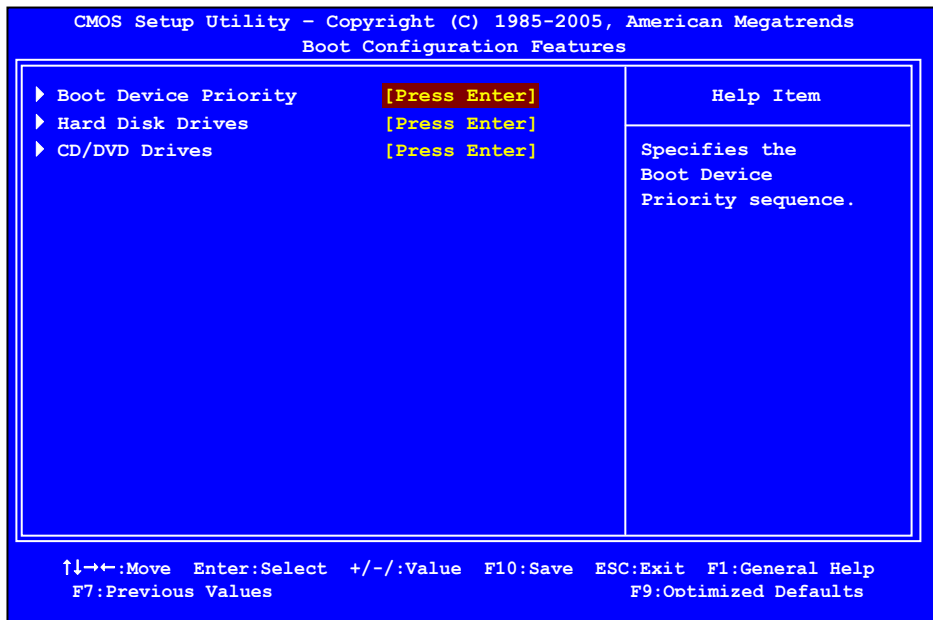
CMOS Setup Utility – Copyright (C) 1985-2005, American Megatrends
Boot Configuration Features

▶ Boot Device Priority [Press Enter]
▶ Hard Disk Drives [Press Enter]
▶ CD/DVD Drives [Press Enter]

Help Item

Specifies the Boot Device Priority sequence.

↑↓→←:Move Enter:Select +/-/:Value F10:Save ESC:Exit F1:General Help
F7:Previous Values F9:Optimized Defaults